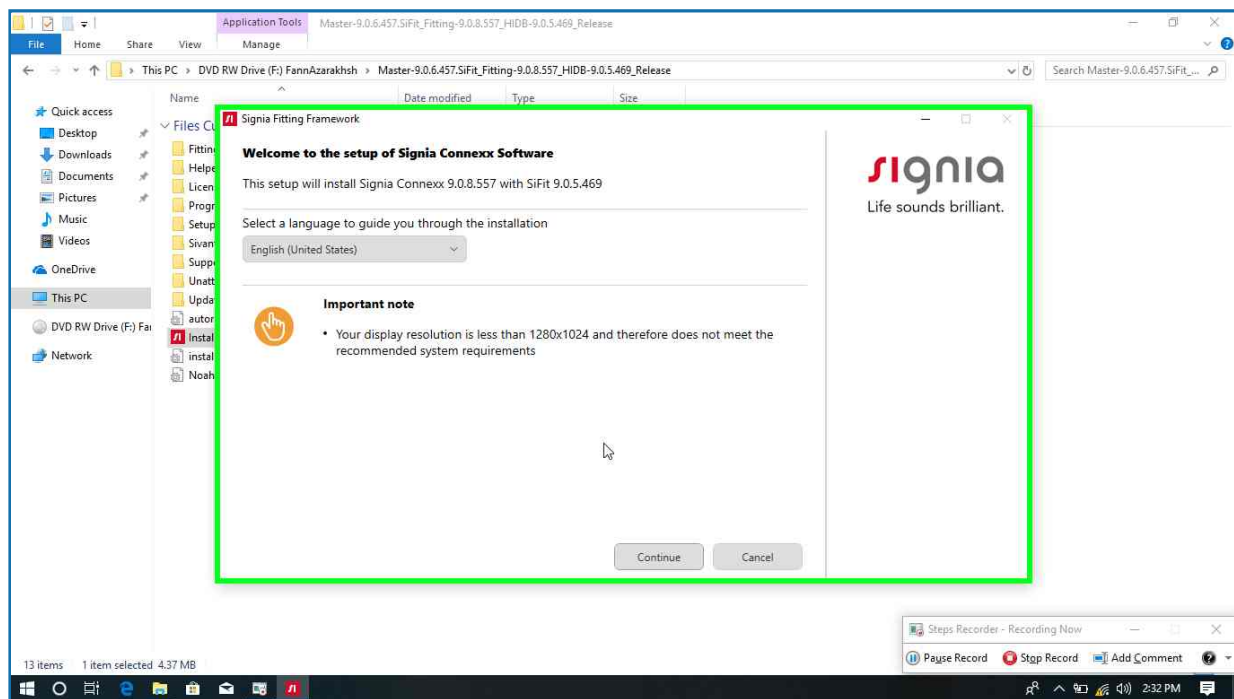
Application Tools Master-9.0.6.457.SiFit_Fitting-9.0.8.557_HIDB-9.0.5.469_Release

File Home Share View Manage

This PC > DVD RW Drive (F:) FannAzarakhsh > Master-9.0.6.457.SiFit_Fitting-9.0.8.557_HIDB-9.0.5.469_Release

Search Master-9.0.6.457.SiFit_...

Quick access
Desktop
Downloads
Documents
Pictures
Music
Videos
OneDrive
This PC
DVD RW Drive (F:) Fa
Network

Name
Date modified
Type
Size

Files Cu
Fittin
Helpe
Licen
Progr
Setup
Sivan
Suppo
Unatt
Upda
autor
Instal
instal
Noah

Signia Fitting Framework

Welcome to the setup of Signia Connexx Software

This setup will install Signia Connexx 9.0.8.557 with SiFit 9.0.5.469

Select a language to guide you through the installation

English (United States)

Important note

• Your display resolution is less than 1280x1024 and therefore does not meet the recommended system requirements

Continue Cancel

signia
Life sounds brilliant.

13 items 1 item selected 4.37 MB

Steps Recorder - Recording Now

Pause Record Stop Record Add Comment

2:32 PM